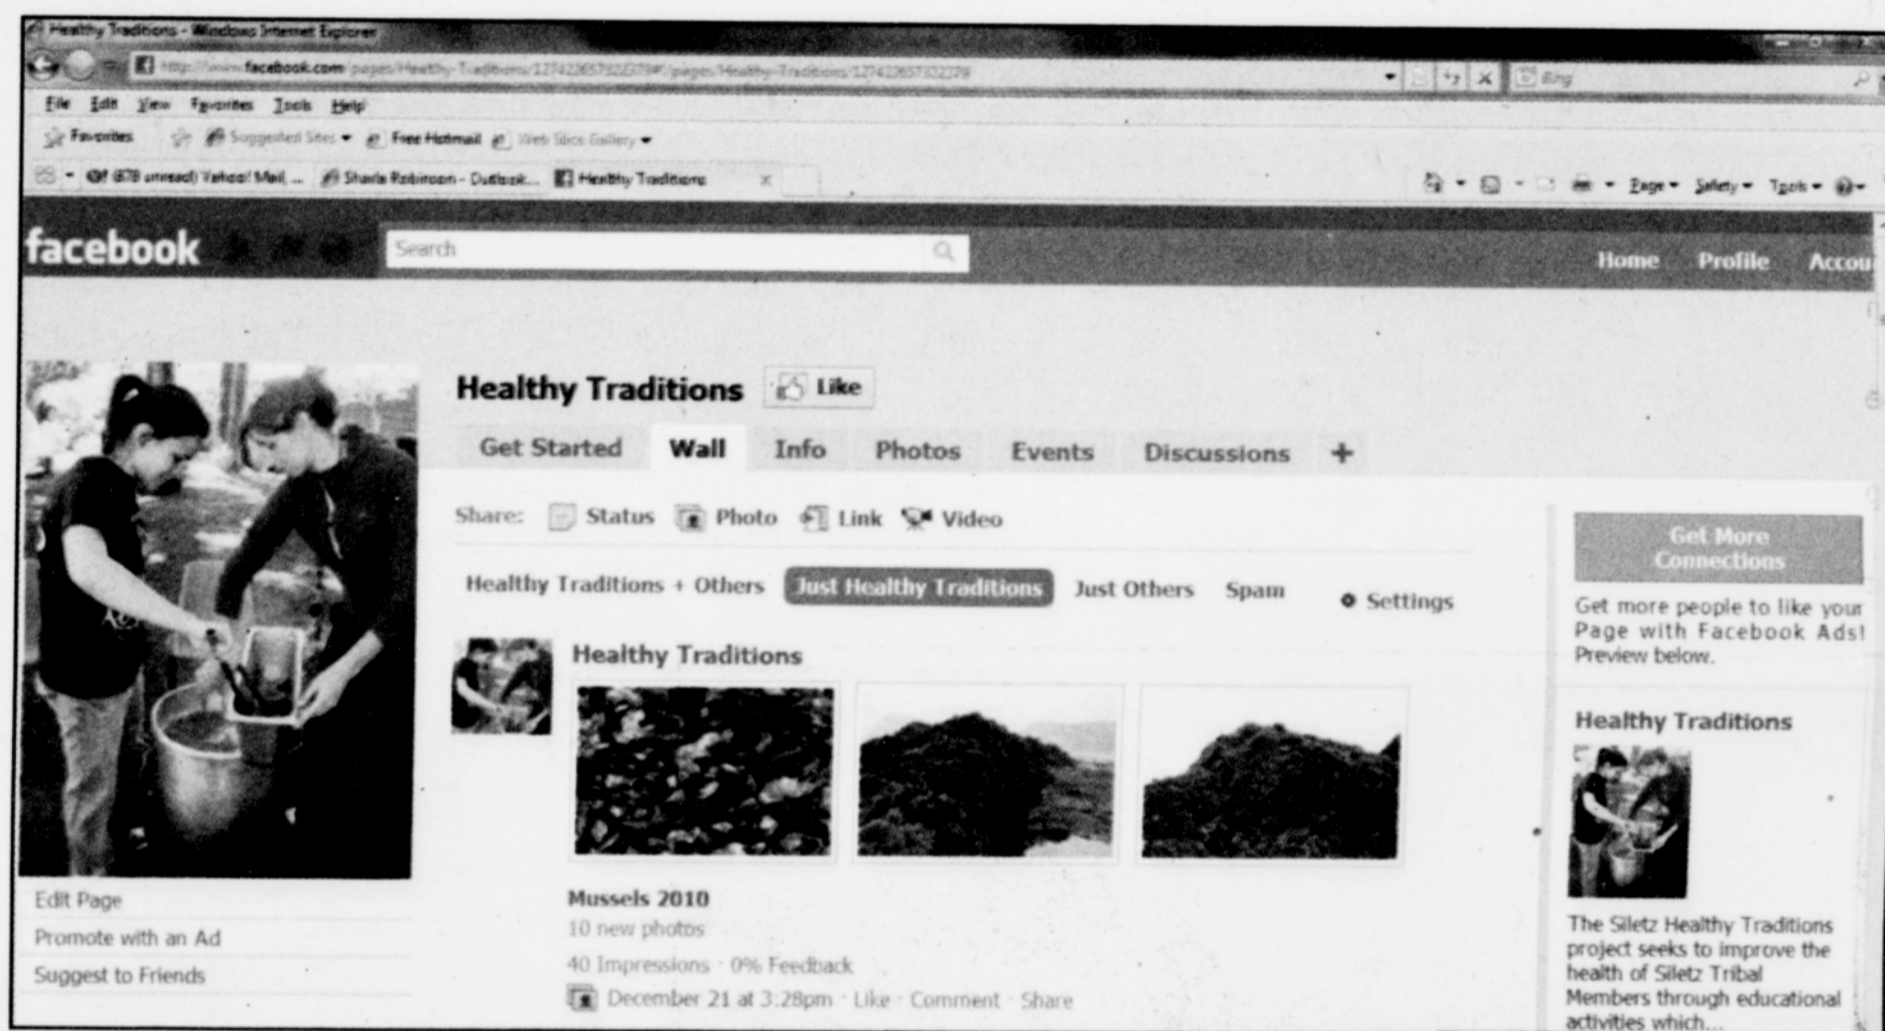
Healthy Traditions - Windows Internet Explorer

http://www.facebook.com/pages/Healthy-Traditions/127422657322379#!/pages/Healthy-Traditions/127422657322379

Bing

File Edit View Favorites Tools Help

Favorites Suggested Sites Free Hotmail Web Slice Gallery

(678 unread) Yahoo! Mail, ... Sharla Robinson - Outlook... Healthy Traditions

Page Safety Tools

facebook

Search

Home Profile Accou

Healthy Traditions Like

Get Started Wall Info Photos Events Discussions +

Share: Status Photo Link Video

Healthy Traditions + Others Just Healthy Traditions Just Others Spam Settings

Healthy Traditions

Mussels 2010

10 new photos

40 Impressions · 0% Feedback

December 21 at 3:28pm · Like · Comment · Share

Edit Page

Promote with an Ad

Suggest to Friends

Get More Connections

Get more people to like your Page with Facebook Ads! Preview below.

Healthy Traditions

The Siletz Healthy Traditions project seeks to improve the health of Siletz Tribal Members through educational activities which...